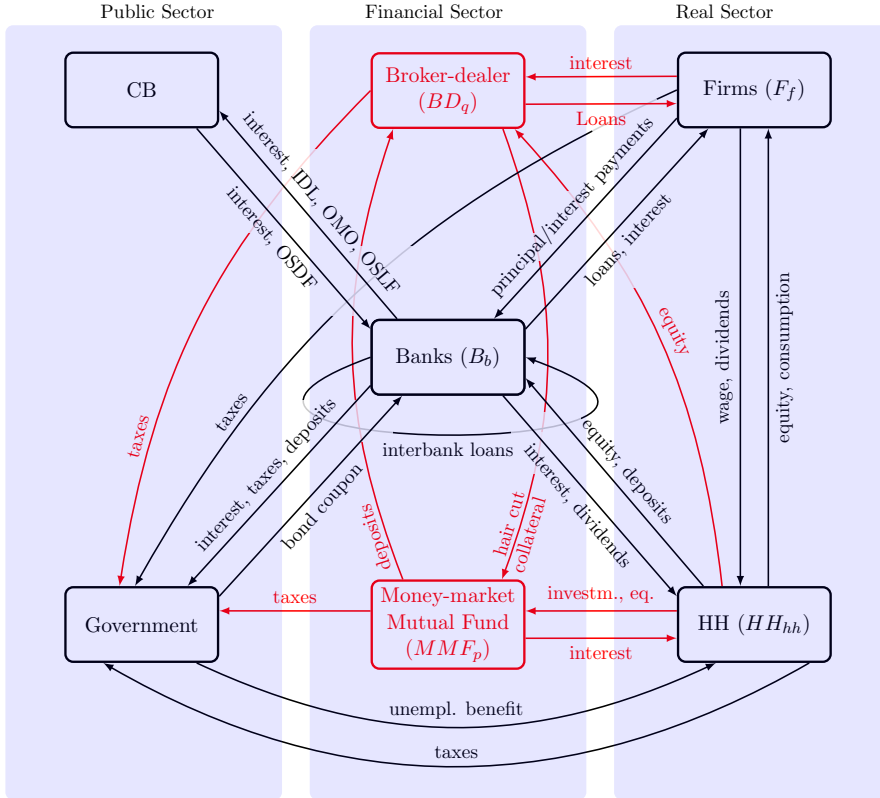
Public Sector

Financial Sector

Real Sector

CB

Broker-dealer ($BD_q$)

Firms ($F_f$)

interest

Loans

interest, IDL, OMO, OSLF

interest, OSDF

principal/interest payments

loans, interest

Banks ($B_b$)

wage, dividends

equity, consumption

equity

taxes

taxes

interest, taxes, deposits

interbank loans

bond coupon

deposits

hair cut

collateral

interest, dividends

equity, deposits

Government

taxes

Money-market Mutual Fund ($MMF_p$)

investm., eq.

interest

HH ($HH_{hh}$)

unempl. benefit

taxes